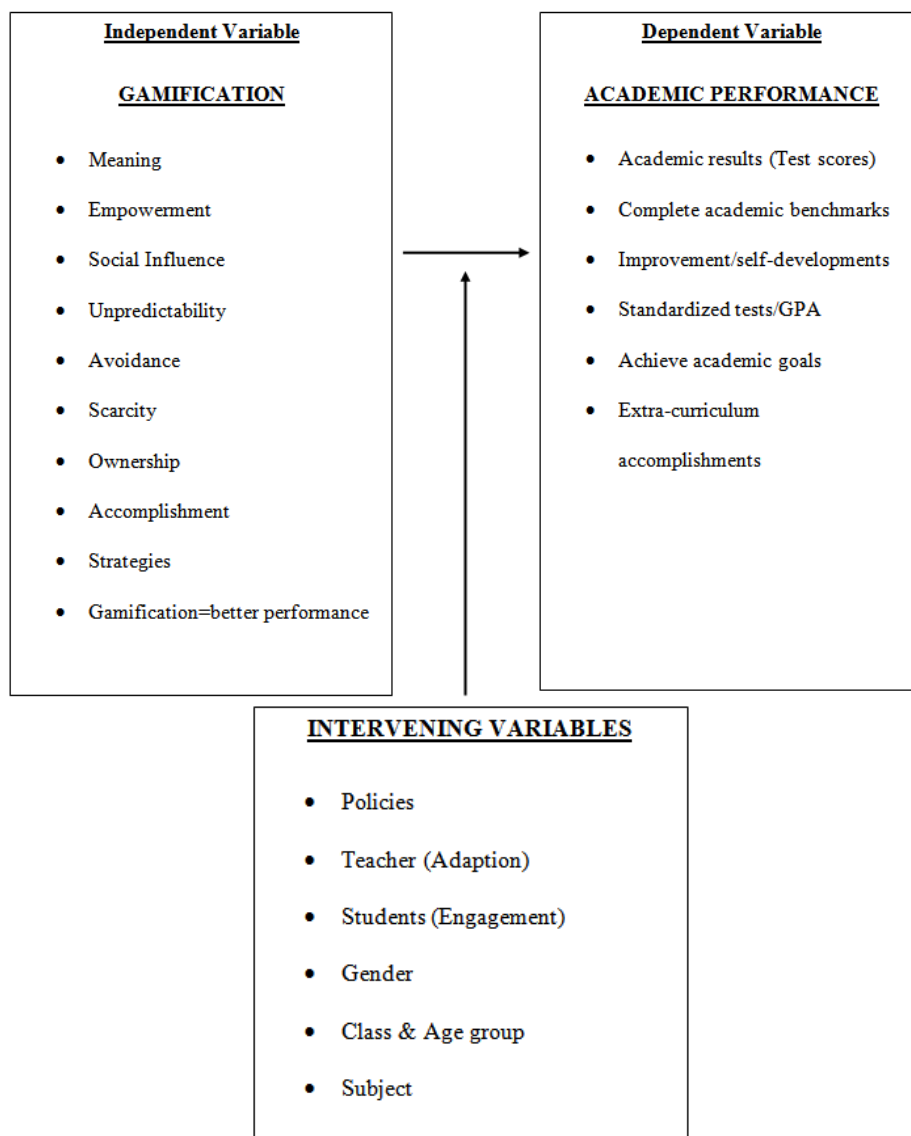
Independent Variable

GAMIFICATION

- Meaning
- Empowerment
- Social Influence
- Unpredictability
- Avoidance
- Scarcity
- Ownership
- Accomplishment
- Strategies
- Gamification=better performance

Dependent Variable

ACADEMIC PERFORMANCE

- Academic results (Test scores)
- Complete academic benchmarks
- Improvement/self-developments
- Standardized tests/GPA
- Achieve academic goals
- Extra-curriculum accomplishments

INTERVENING VARIABLES

- Policies
- Teacher (Adaption)
- Students (Engagement)
- Gender
- Class & Age group
- Subject